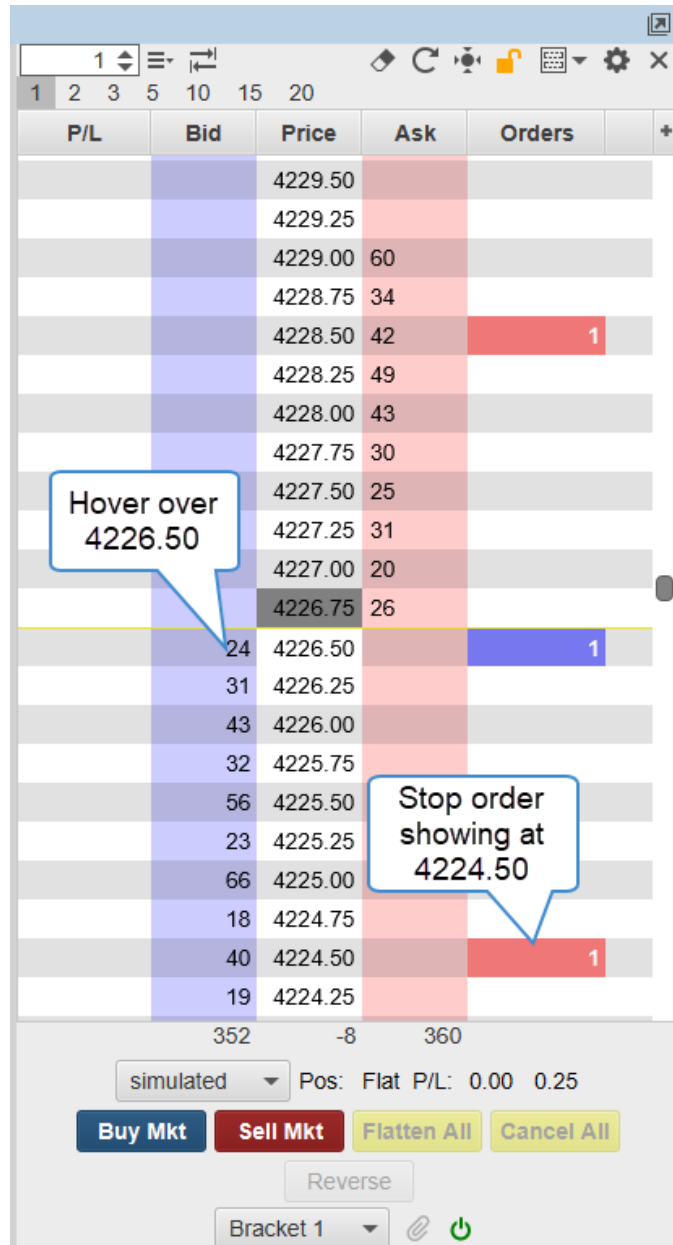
1
1 2 3 5 10 15 20

| P/L | Bid | Price | Ask | Orders |
|---|---|---|---|---|
| | | 4229.50 | | |
| | | 4229.25 | | |
| | | 4229.00 | 60 | |
| | | 4228.75 | 34 | |
| | | 4228.50 | 42 | 1 |
| | | 4228.25 | 49 | |
| | | 4228.00 | 43 | |
| | | 4227.75 | 30 | |
| | | 4227.50 | 25 | |
| | | 4227.25 | 31 | |
| | | 4227.00 | 20 | |
| | | 4226.75 | 26 | |
| | 24 | 4226.50 | | 1 |
| | 31 | 4226.25 | | |
| | 43 | 4226.00 | | |
| | 32 | 4225.75 | | |
| | 56 | 4225.50 | | |
| | 23 | 4225.25 | | |
| | 66 | 4225.00 | | |
| | 18 | 4224.75 | | |
| | 40 | 4224.50 | | 1 |
| | 19 | 4224.25 | | |
| | 352 | -8 | 360 | |

Hover over 4226.50

Stop order showing at 4224.50

simulated Pos: Flat P/L: 0.00 0.25

Buy Mkt Sell Mkt Flatten All Cancel All

Reverse

Bracket 1